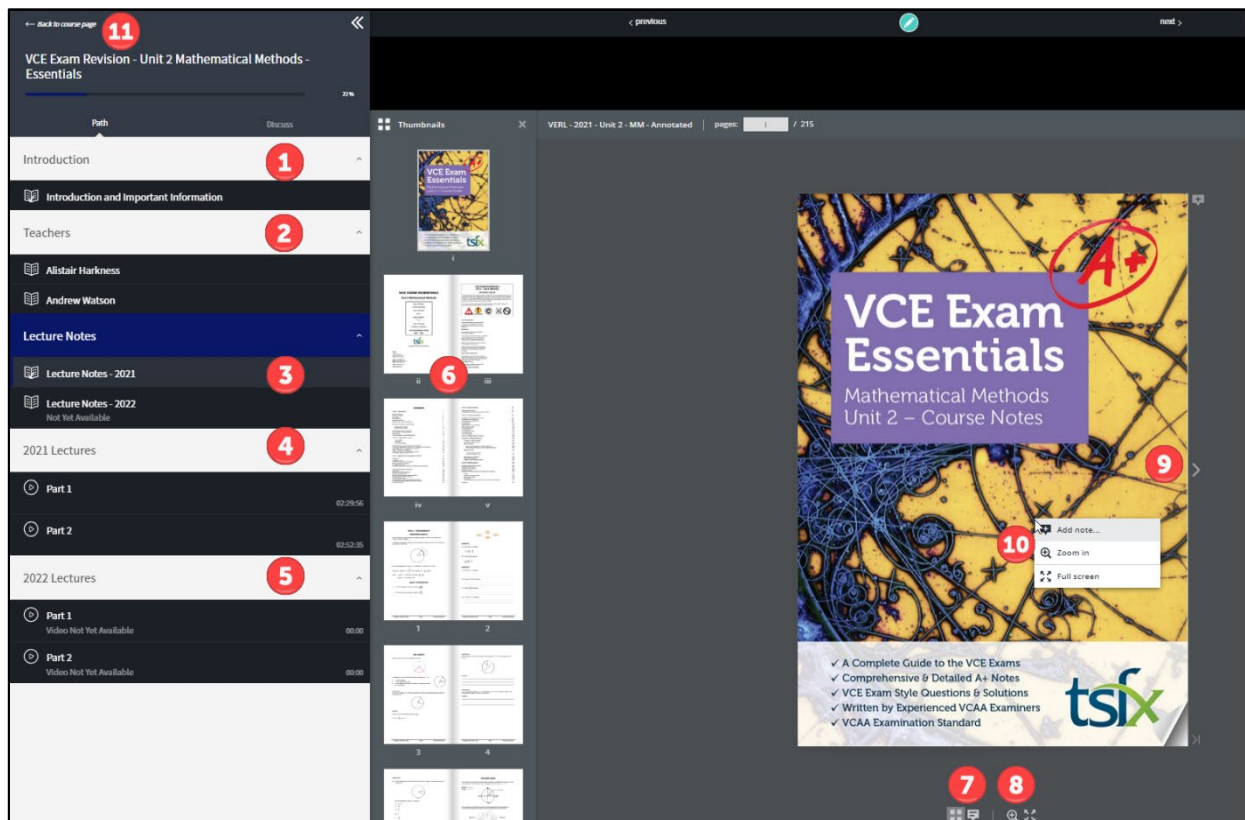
← Back to course page 11

VCE Exam Revision - Unit 2 Mathematical Methods - Essentials

21%

Path
Discuss

Introduction 1

Introduction and Important Information

Teachers 2

Alistair Harkness

Andrew Watson

Lecture Notes

Lecture Notes - 2021 3

Lecture Notes - 2022
Not Yet Available

2021 Lectures 4

Part 1
02:29:56

Part 2
02:52:35

2022 Lectures 5

Part 1
Video Not Yet Available
00:00

Part 2
Video Not Yet Available
00:00

‹ previous

next ›

Thumbnails

6

i

ii iii

iv v

1 2

3 4

VERL - 2021 - Unit 2 - MM - Annotated | pages: i / 215

A+

VCE Exam Essentials

Mathematical Methods
Unit 2 – Course Notes

9

10

Add note...
Zoom in
Full screen

✓ A Complete Guide to the VCE Exams
✓ Comprehensive & Detailed A+ Notes
✓ VCE Exam Style Questions & Solutions
✓ Written by Experienced VCAA Examiners
✓ VCAA Examination Standard

tsfx

7 8